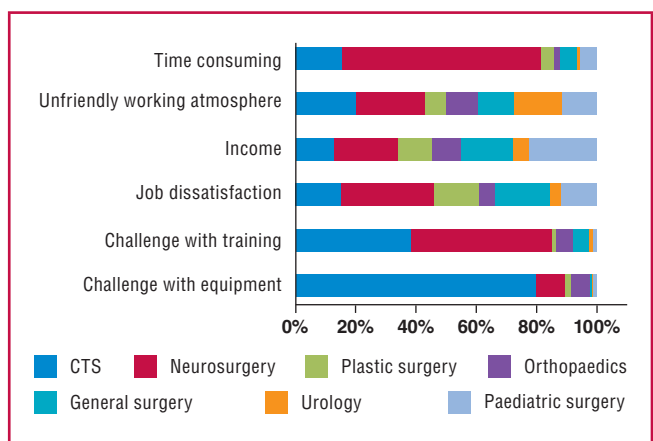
Time consuming
Unfriendly working atmosphere
Income
Job dissatisfaction
Challenge with training
Challenge with equipment

0% 20% 40% 60% 80% 100%

CTS
Neurosurgery
Plastic surgery
Orthopaedics
General surgery
Urology
Paediatric surgery